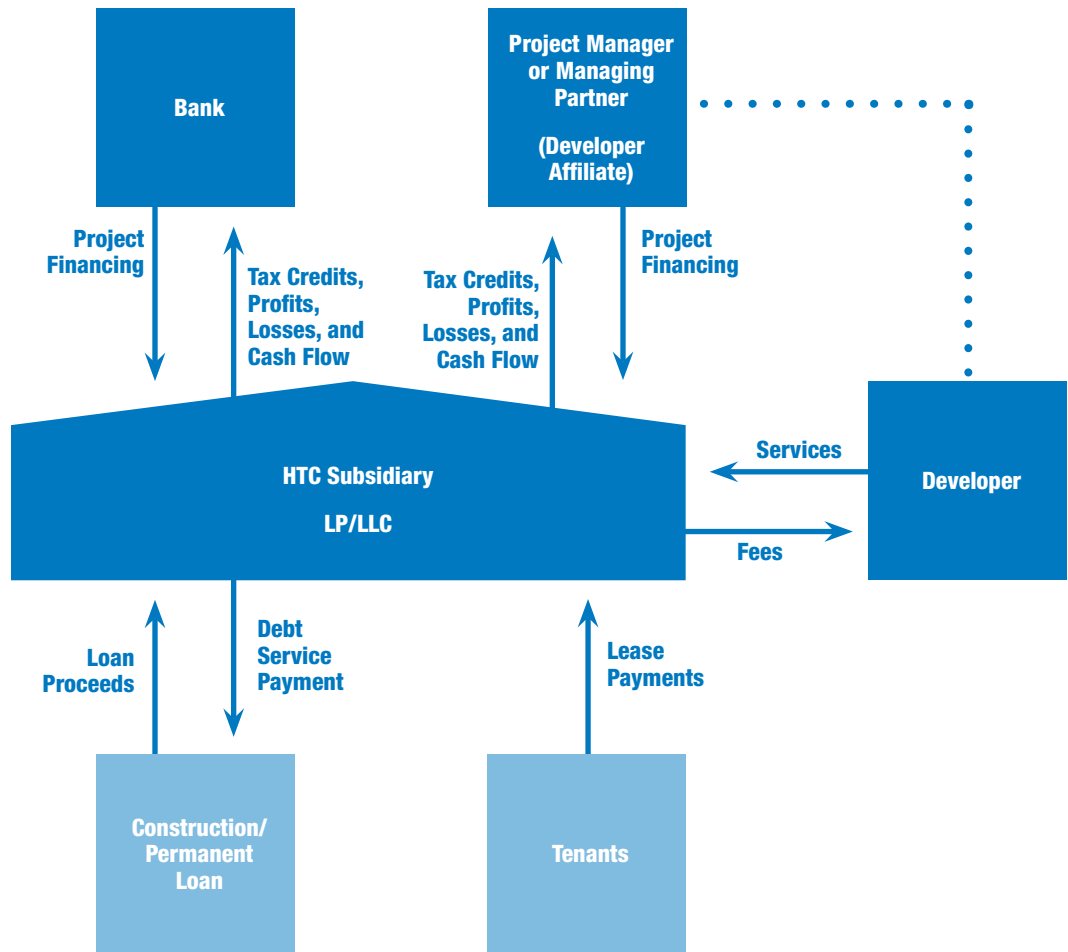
Bank

Project Manager or Managing Partner

(Developer Affiliate)

Project Financing

Tax Credits, Profits, Losses, and Cash Flow

Tax Credits, Profits, Losses, and Cash Flow

Project Financing

HTC Subsidiary

LP/LLC

Services

Developer

Fees

Loan Proceeds

Debt Service Payment

Lease Payments

Construction/ Permanent Loan

Tenants